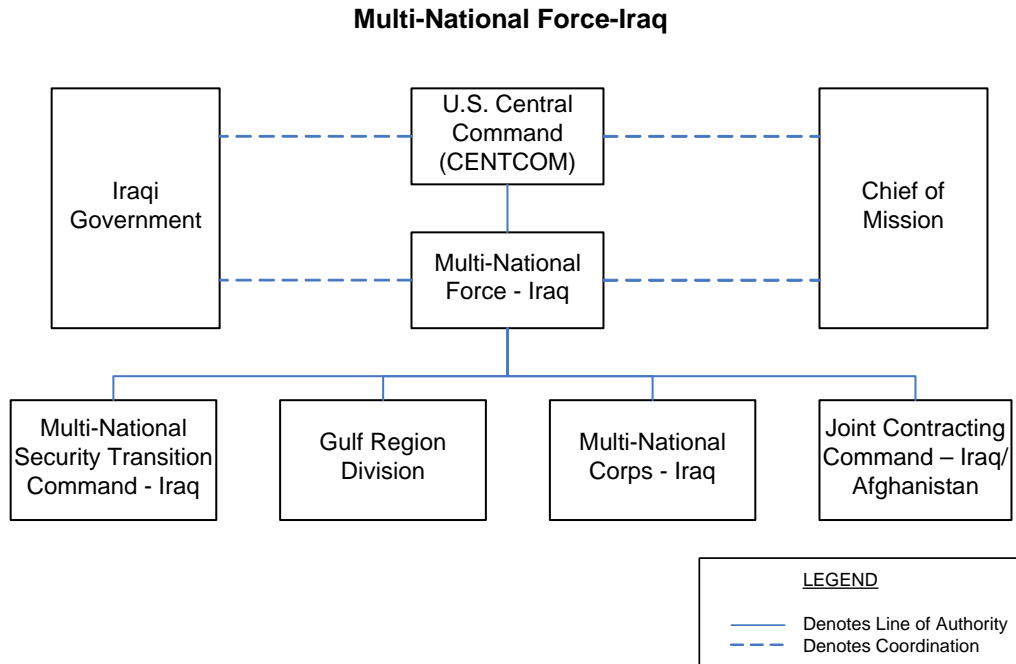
Multi-National Force-Iraq

Iraqi Government

U.S. Central Command (CENTCOM)

Chief of Mission

Multi-National Force - Iraq

Multi-National Security Transition Command - Iraq

Gulf Region Division

Multi-National Corps - Iraq

Joint Contracting Command – Iraq/ Afghanistan

LEGEND

Denotes Line of Authority
Denotes Coordination